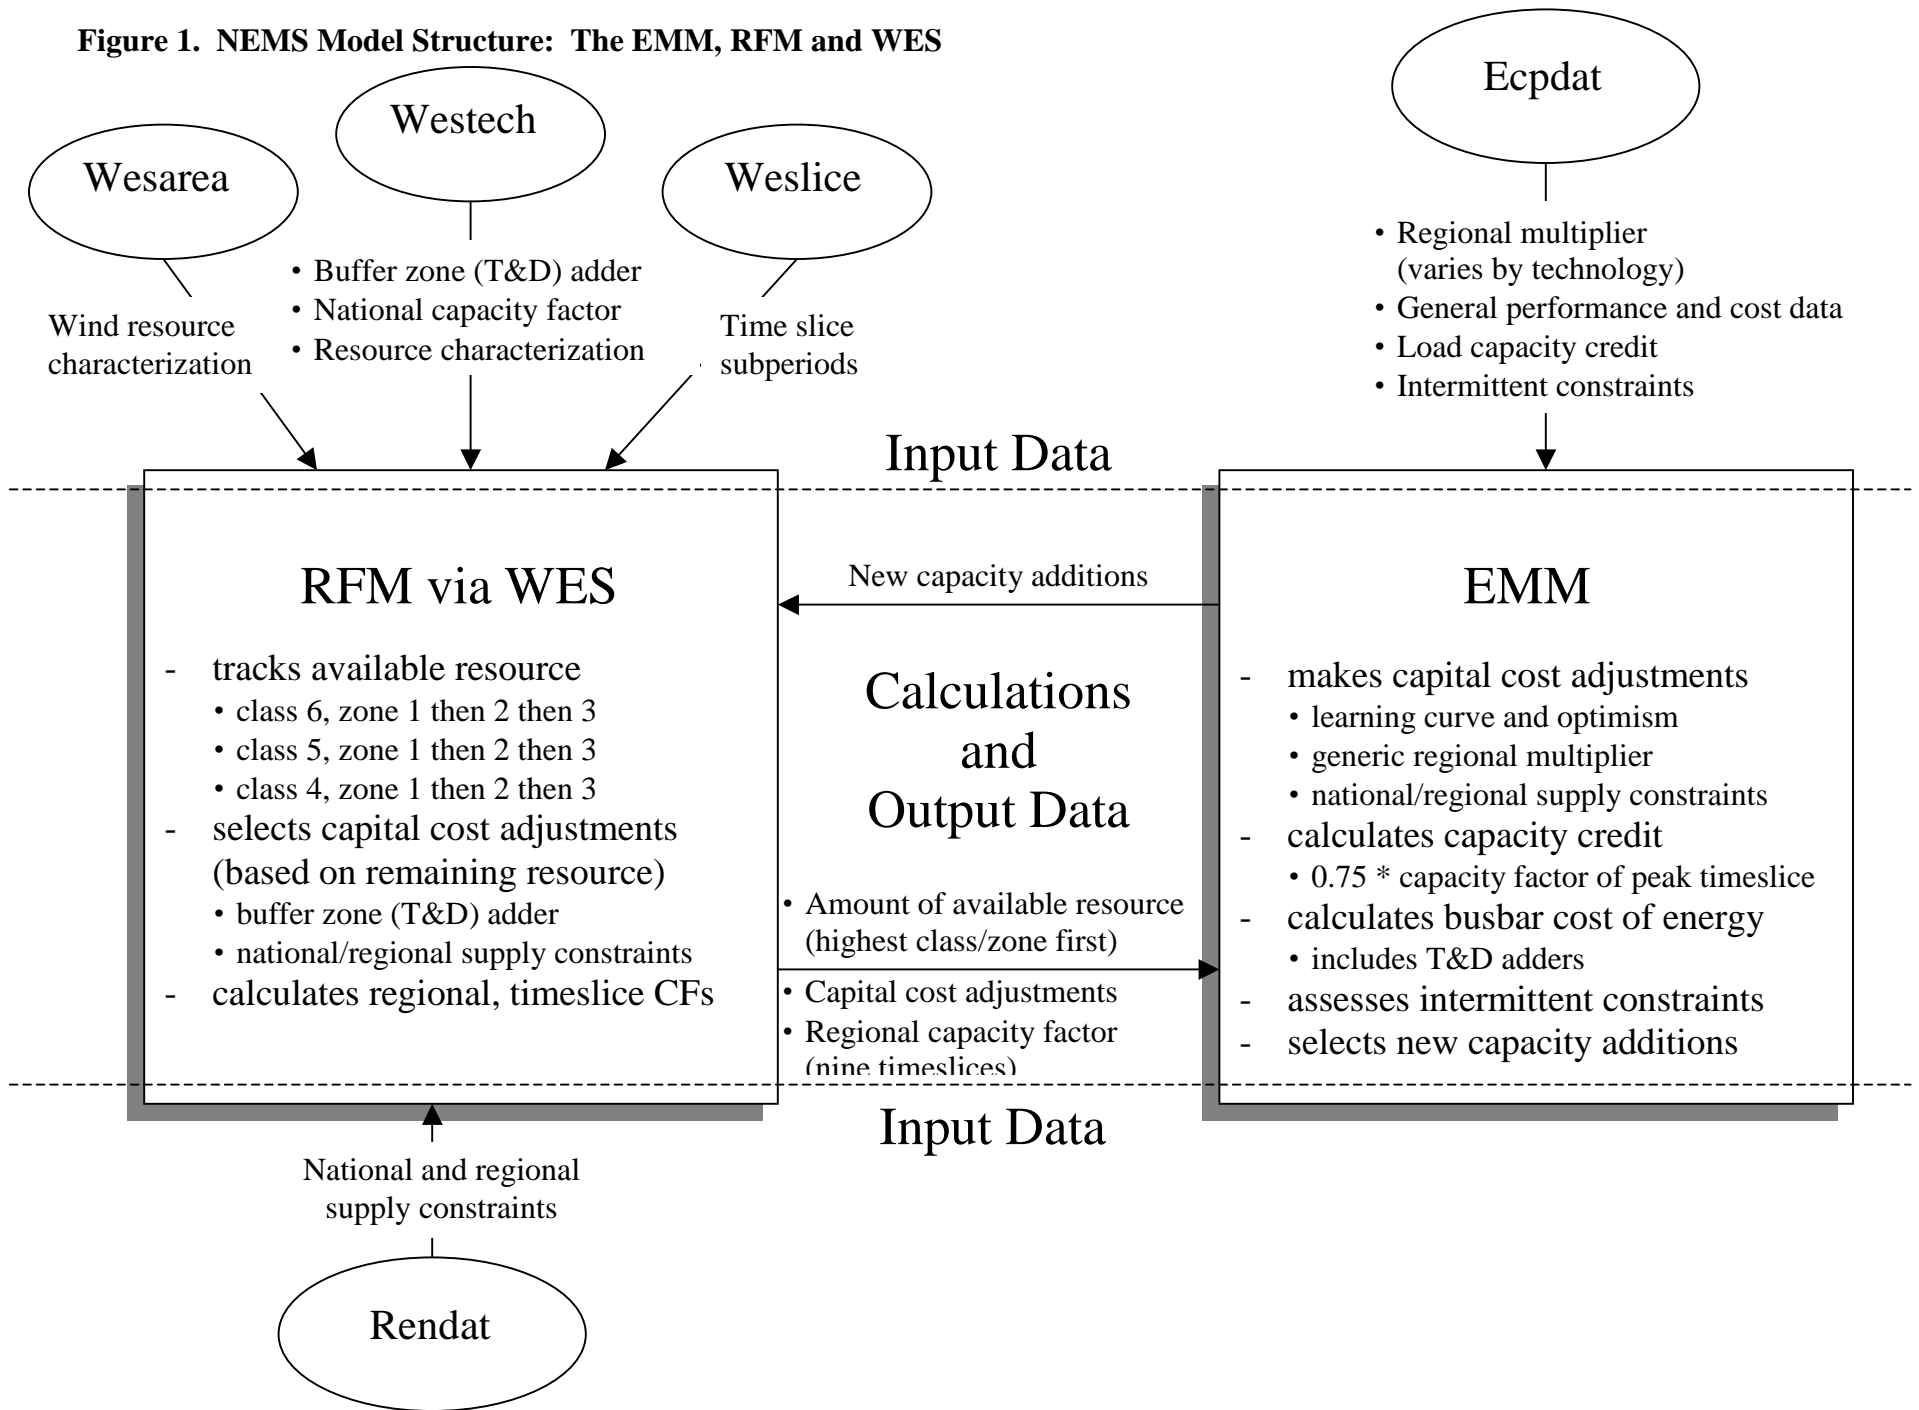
Figure 1. NEMS Model Structure: The EMM, RFM and WES

Westech

Wesarea

Weslice

Ecpdat

• Buffer zone (T&D) adder
• National capacity factor
• Resource characterization

Wind resource characterization

Time slice subperiods

• Regional multiplier (varies by technology)
• General performance and cost data
• Load capacity credit
• Intermittent constraints

Input Data

RFM via WES

- tracks available resource
• class 6, zone 1 then 2 then 3
• class 5, zone 1 then 2 then 3
• class 4, zone 1 then 2 then 3
- selects capital cost adjustments (based on remaining resource)
• buffer zone (T&D) adder
• national/regional supply constraints
- calculates regional, timeslice CFs

New capacity additions

Calculations and Output Data

• Amount of available resource (highest class/zone first)
• Capital cost adjustments
• Regional capacity factor (nine timeslices)

EMM

- makes capital cost adjustments
• learning curve and optimism
• generic regional multiplier
• national/regional supply constraints
- calculates capacity credit
• 0.75 * capacity factor of peak timeslice
- calculates busbar cost of energy
• includes T&D adders
- assesses intermittent constraints
- selects new capacity additions

Input Data

National and regional supply constraints

Rendat